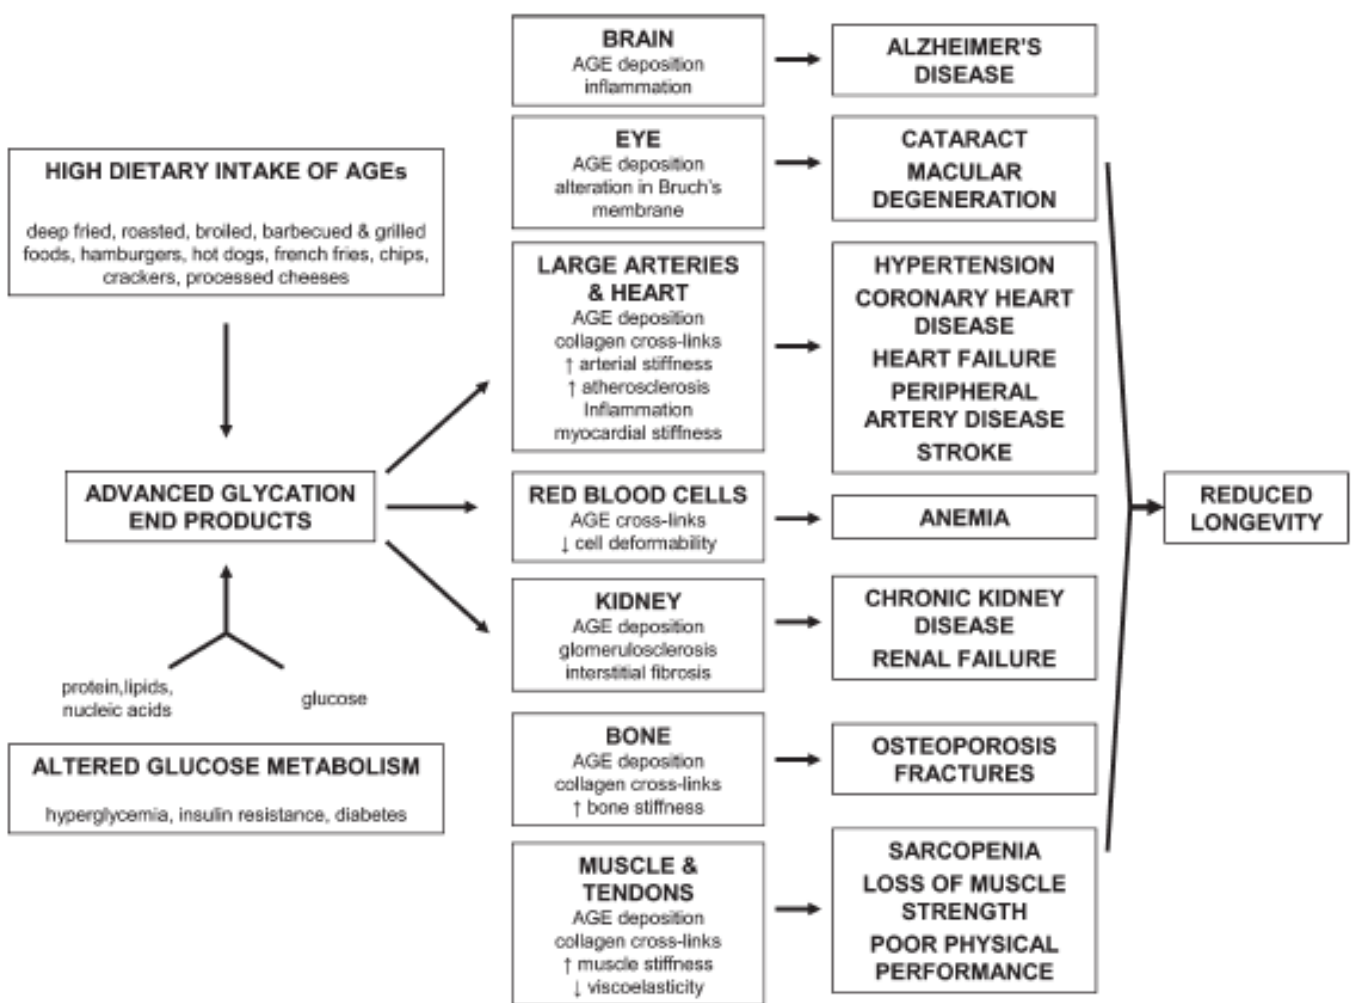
HIGH DIETARY INTAKE OF AGEs

deep fried, roasted, broiled, barbecued & grilled foods, hamburgers, hot dogs, french fries, chips, crackers, processed cheeses

ADVANCED GLYCATION END PRODUCTS

protein,lipids, nucleic acids

glucose

ALTERED GLUCOSE METABOLISM

hyperglycemia, insulin resistance, diabetes

BRAIN
AGE deposition
inflammation

ALZHEIMER'S DISEASE

EYE
AGE deposition
alteration in Bruch's membrane

CATARACT
MACULAR DEGENERATION

LARGE ARTERIES & HEART
AGE deposition
collagen cross-links
↑ arterial stiffness
↑ atherosclerosis
Inflammation
myocardial stiffness

HYPERTENSION
CORONARY HEART DISEASE
HEART FAILURE
PERIPHERAL ARTERY DISEASE
STROKE

RED BLOOD CELLS
AGE cross-links
↓ cell deformability

ANEMIA

KIDNEY
AGE deposition
glomerulosclerosis
interstitial fibrosis

CHRONIC KIDNEY DISEASE
RENAL FAILURE

BONE
AGE deposition
collagen cross-links
↑ bone stiffness

OSTEOPOROSIS
FRACTURES

MUSCLE & TENDONS
AGE deposition
collagen cross-links
↑ muscle stiffness
↓ viscoelasticity

SARCOPENIA
LOSS OF MUSCLE STRENGTH
POOR PHYSICAL PERFORMANCE

REDUCED LONGEVITY